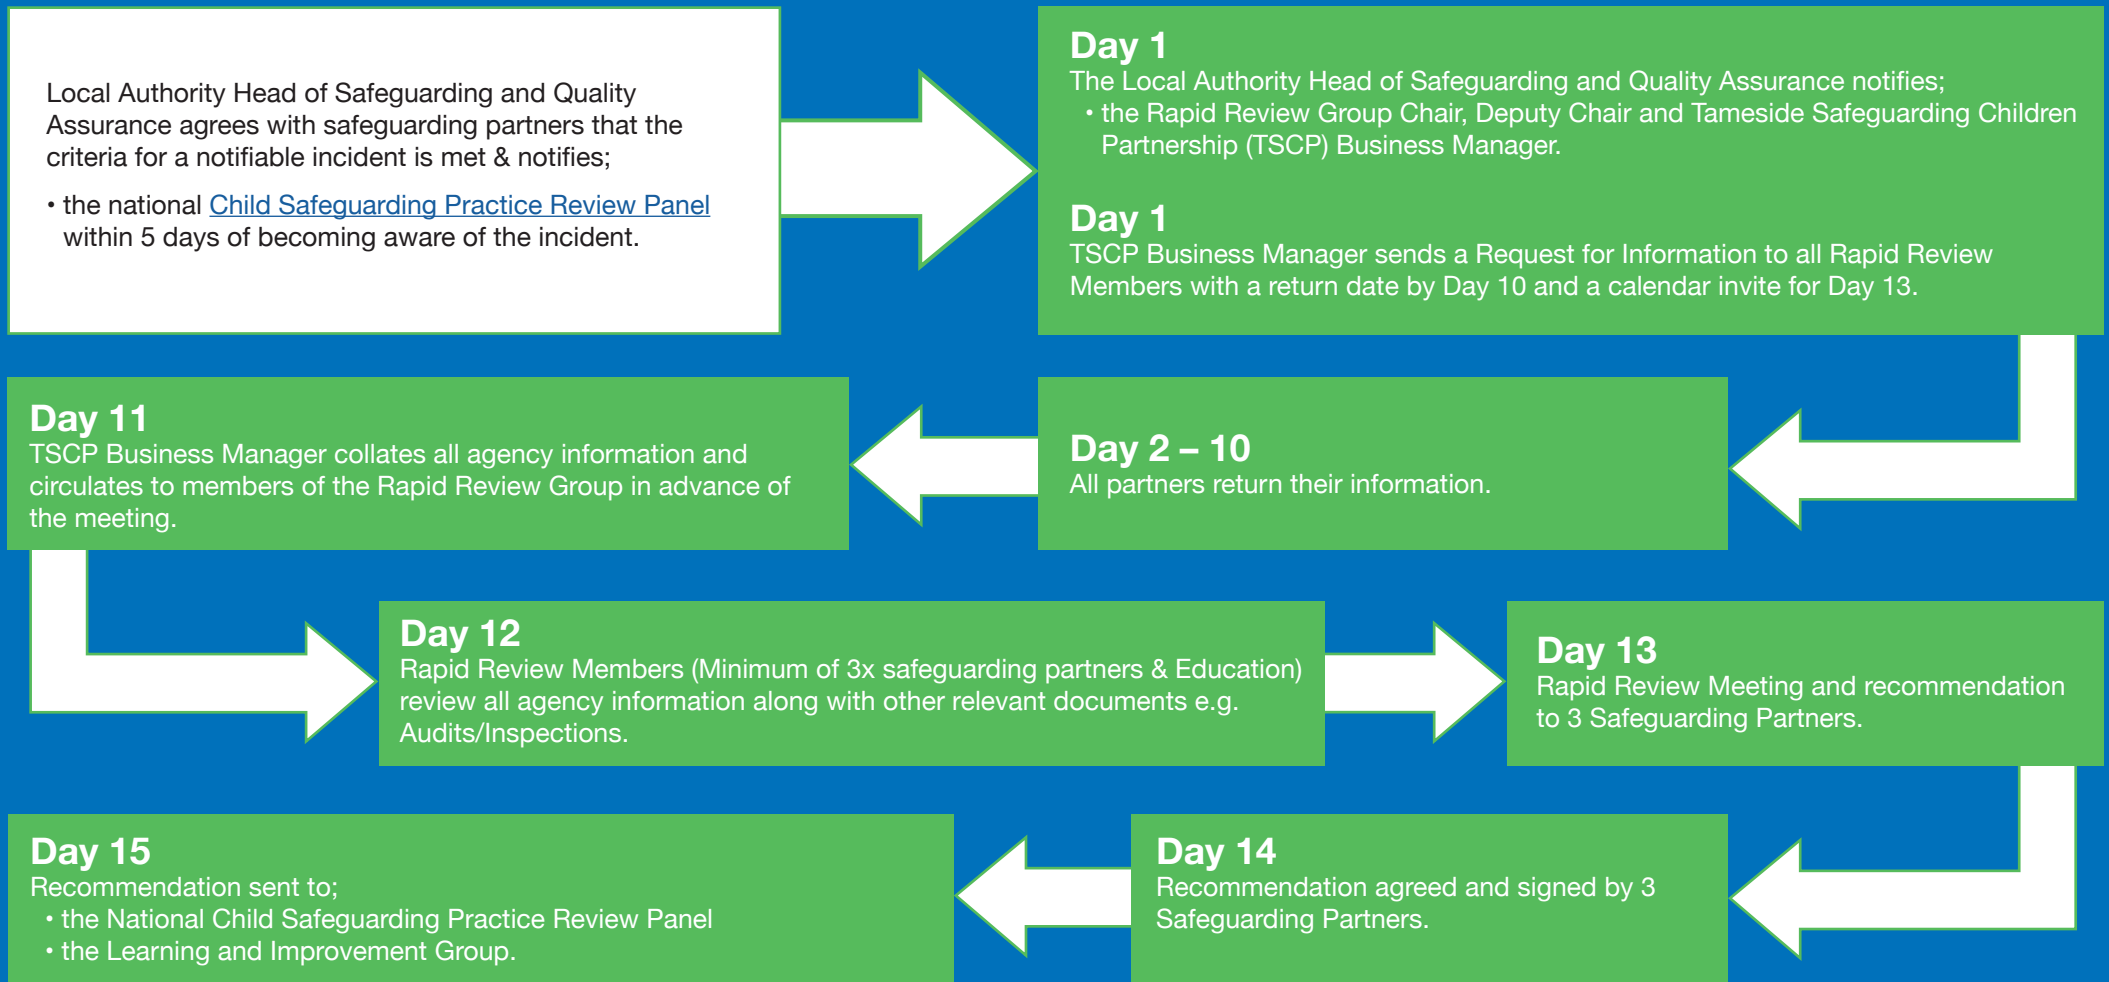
Local Authority Head of Safeguarding and Quality Assurance agrees with safeguarding partners that the criteria for a notifiable incident is met & notifies;

• the national Child Safeguarding Practice Review Panel within 5 days of becoming aware of the incident.

Day 1
The Local Authority Head of Safeguarding and Quality Assurance notifies;
• the Rapid Review Group Chair, Deputy Chair and Tameside Safeguarding Children Partnership (TSCP) Business Manager.

Day 1
TSCP Business Manager sends a Request for Information to all Rapid Review Members with a return date by Day 10 and a calendar invite for Day 13.

Day 2 – 10
All partners return their information.

Day 11
TSCP Business Manager collates all agency information and circulates to members of the Rapid Review Group in advance of the meeting.

Day 12
Rapid Review Members (Minimum of 3x safeguarding partners & Education) review all agency information along with other relevant documents e.g. Audits/Inspections.

Day 13
Rapid Review Meeting and recommendation to 3 Safeguarding Partners.

Day 14
Recommendation agreed and signed by 3 Safeguarding Partners.

Day 15
Recommendation sent to;
• the National Child Safeguarding Practice Review Panel
• the Learning and Improvement Group.